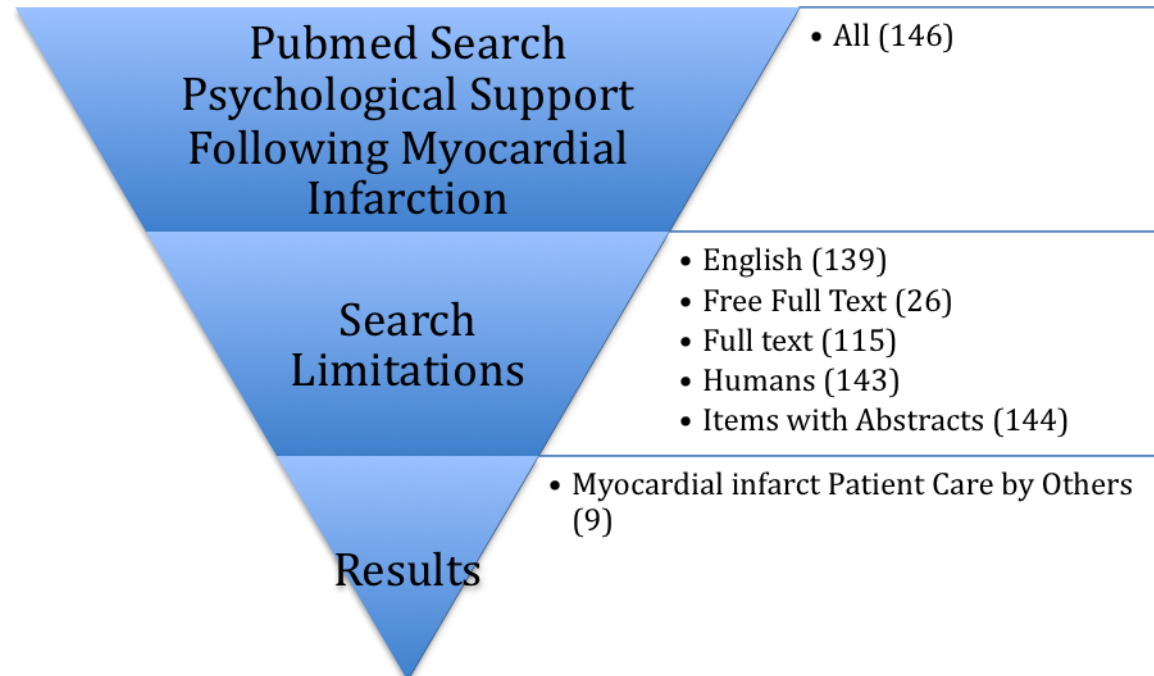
Pubmed Search Psychological Support Following Myocardial Infarction

• All (146)

Search Limitations

• English (139)
• Free Full Text (26)
• Full text (115)
• Humans (143)
• Items with Abstracts (144)

Results

• Myocardial infarct Patient Care by Others (9)